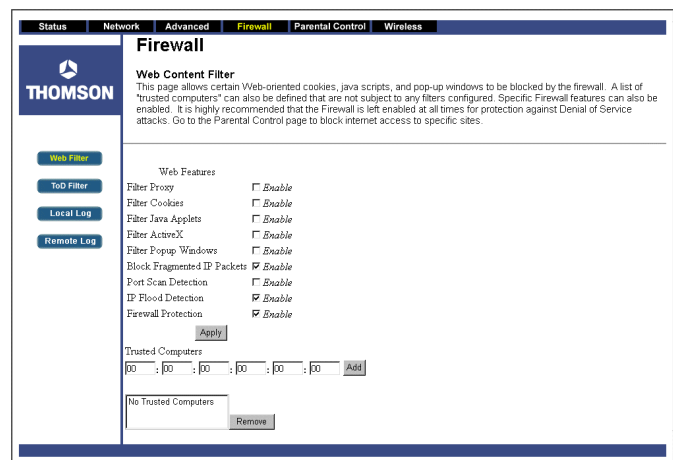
Status Network Advanced Firewall Parental Control Wireless

THOMSON

Firewall

Web Content Filter

This page allows certain Web-oriented cookies, java scripts, and pop-up windows to be blocked by the firewall. A list of "trusted computers" can also be defined that are not subject to any filters configured. Specific Firewall features can also be enabled. It is highly recommended that the Firewall is left enabled at all times for protection against Denial of Service attacks. Go to the Parental Control page to block internet access to specific sites.

Web Filter
ToD Filter
Local Log
Remote Log

Web Features

| | |
|---|---|
| Filter Proxy | ☐ Enable |
| Filter Cookies | ☐ Enable |
| Filter Java Applets | ☐ Enable |
| Filter ActiveX | ☐ Enable |
| Filter Popup Windows | ☐ Enable |
| Block Fragmented IP Packets | ☑ Enable |
| Port Scan Detection | ☐ Enable |
| IP Flood Detection | ☑ Enable |
| Firewall Protection | ☑ Enable |

Apply

Trusted Computers

00 : 00 : 00 : 00 : 00 : 00 Add

No Trusted Computers

Remove